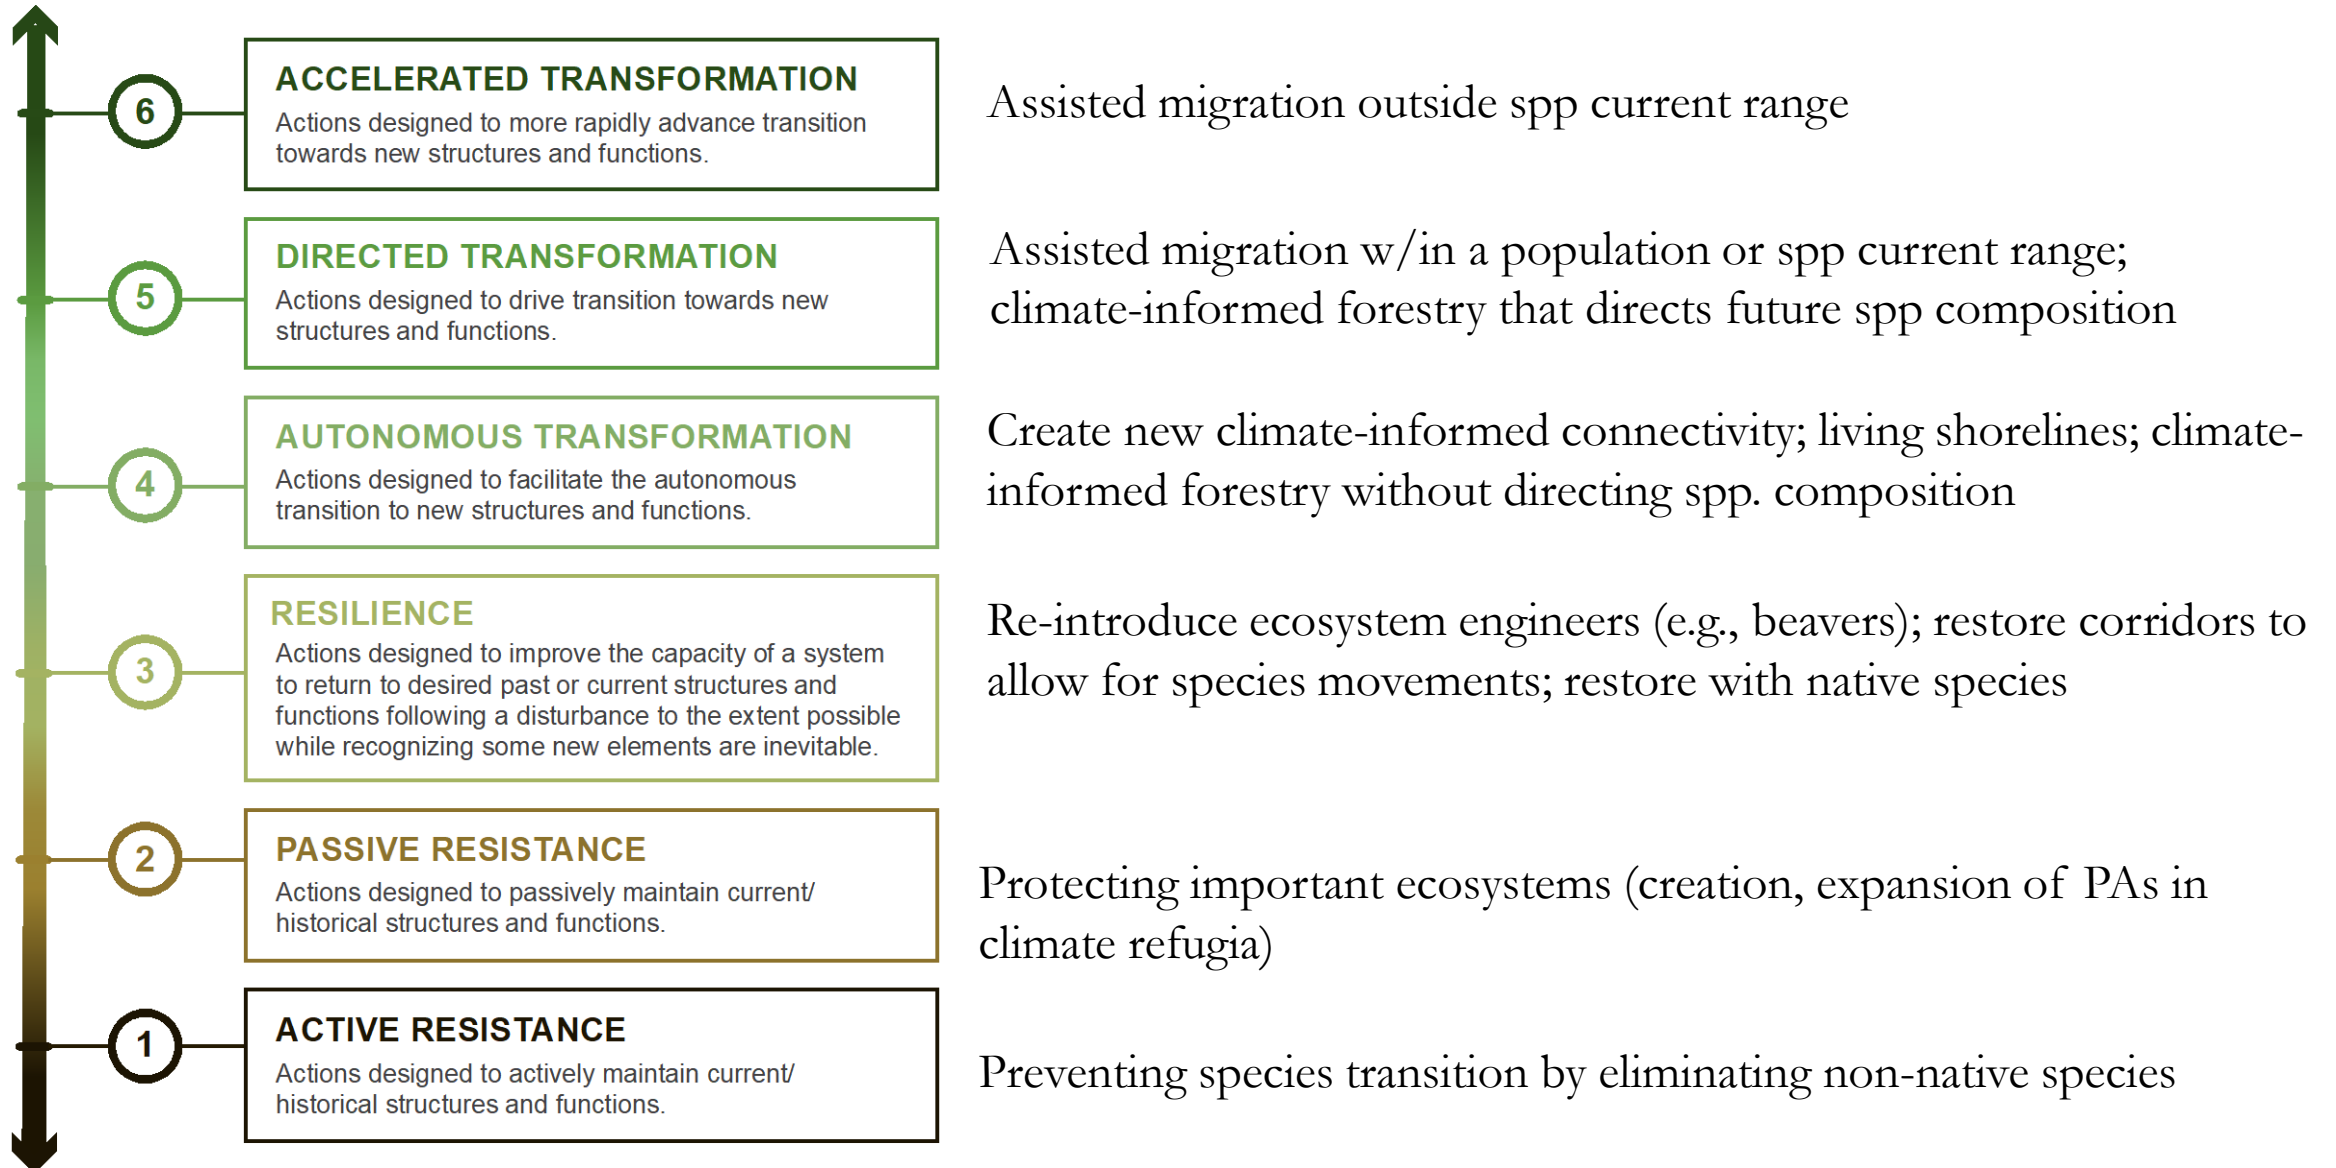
6

ACCELERATED TRANSFORMATION

Actions designed to more rapidly advance transition towards new structures and functions.

Assisted migration outside spp current range

5

DIRECTED TRANSFORMATION

Actions designed to drive transition towards new structures and functions.

Assisted migration w/in a population or spp current range; climate-informed forestry that directs future spp composition

4

AUTONOMOUS TRANSFORMATION

Actions designed to facilitate the autonomous transition to new structures and functions.

Create new climate-informed connectivity; living shorelines; climate-informed forestry without directing spp. composition

3

RESILIENCE

Actions designed to improve the capacity of a system to return to desired past or current structures and functions following a disturbance to the extent possible while recognizing some new elements are inevitable.

Re-introduce ecosystem engineers (e.g., beavers); restore corridors to allow for species movements; restore with native species

2

PASSIVE RESISTANCE

Actions designed to passively maintain current/ historical structures and functions.

Protecting important ecosystems (creation, expansion of PAs in climate refugia)

1

ACTIVE RESISTANCE

Actions designed to actively maintain current/ historical structures and functions.

Preventing species transition by eliminating non-native species